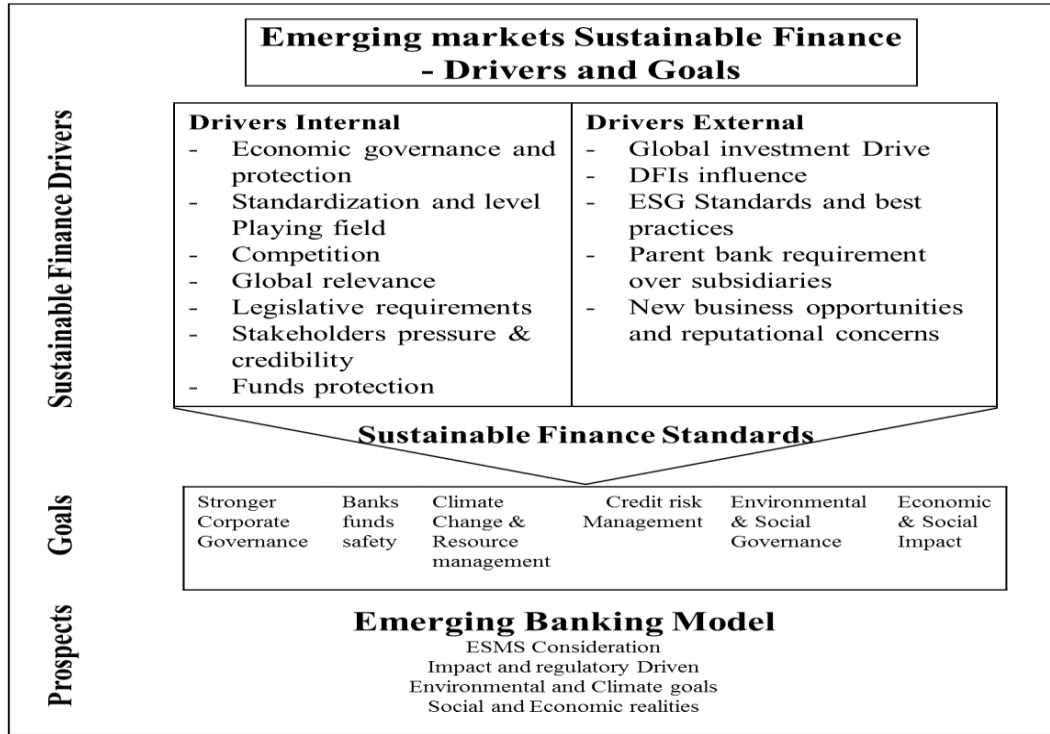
Emerging markets Sustainable Finance - Drivers and Goals

Sustainable Finance Drivers

Drivers Internal
- Economic governance and protection
- Standardization and level Playing field
- Competition
- Global relevance
- Legislative requirements
- Stakeholders pressure & credibility
- Funds protection

Drivers External
- Global investment Drive
- DFIs influence
- ESG Standards and best practices
- Parent bank requirement over subsidiaries
- New business opportunities and reputational concerns

Sustainable Finance Standards

Goals

| Stronger Corporate Governance | Banks funds safety | Climate Change & Resource management | Credit risk Management | Environmental & Social Governance | Economic & Social Impact |
|---|---|---|---|---|---|

Prospects

Emerging Banking Model
ESMS Consideration
Impact and regulatory Driven
Environmental and Climate goals
Social and Economic realities